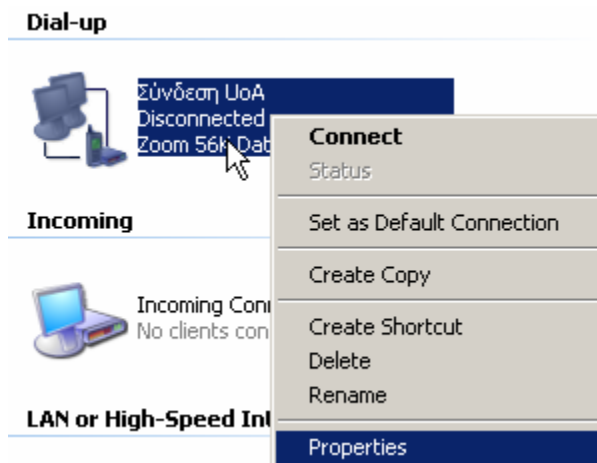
Dial-up

Σύνδεση UoA
Disconnected
Zoom 56k Dat

Incoming

Incoming Conn
No clients con

LAN or High-Speed In

Connect
Status
Set as Default Connection
Create Copy
Create Shortcut
Delete
Rename
Properties